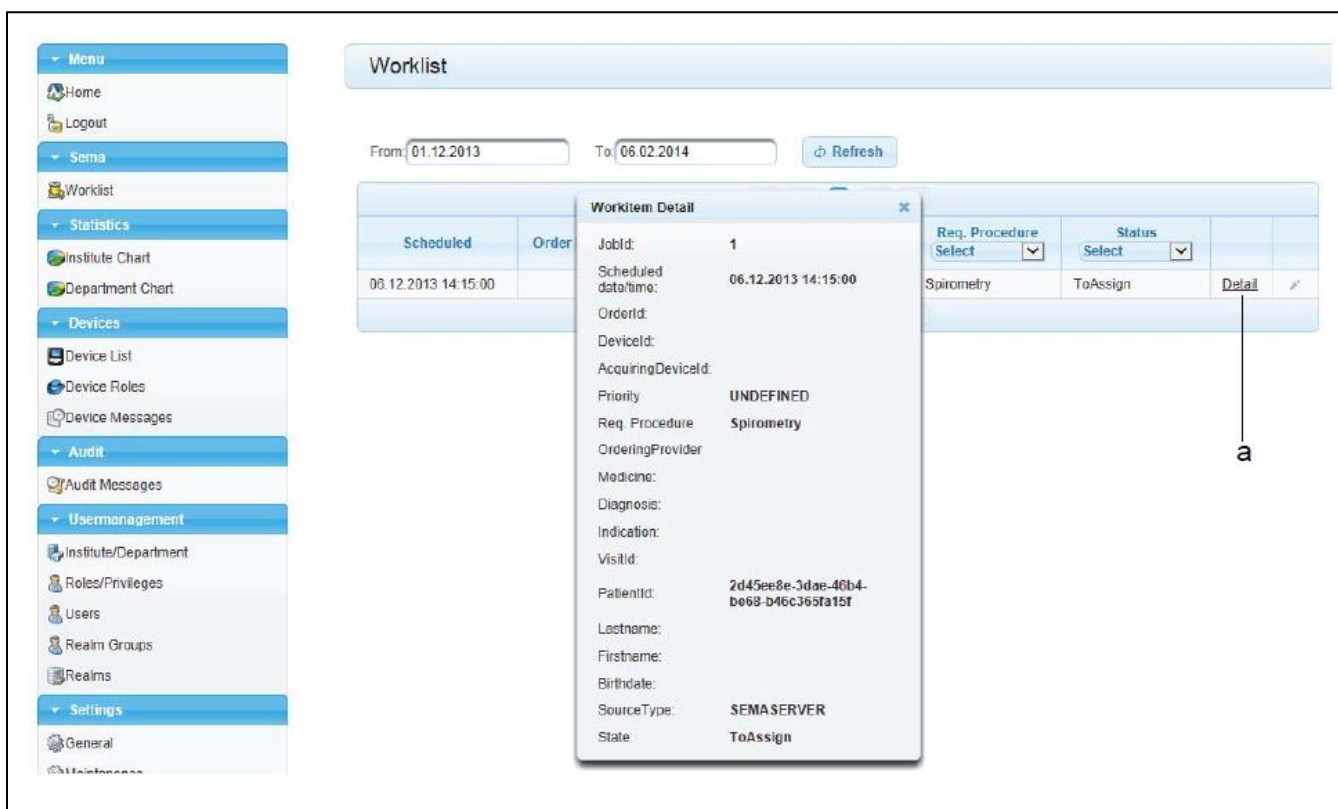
Menu
Home
Logout
Sema
Worklist
Statistics
Institute Chart
Department Chart
Devices
Device List
Device Roles
Device Messages
Audit
Audit Messages
Usermanagement
Institute/Department
Roles/Privileges
Users
Realm Groups
Realms
Settings
General
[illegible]

Worklist

From: 01.12.2013 To: 06.02.2014 Refresh

| Scheduled | Order | Req. Procedure Select | Status Select | | |
|---|---|---|---|---|---|
| 06.12.2013 14:15:00 | | Spirometry | ToAssign | Detail | |

Workitem Detail

| | |
|---|---|
| JobId: | 1 |
| Scheduled date/time: | 06.12.2013 14:15:00 |
| OrderId: | |
| DeviceId: | |
| AcquiringDeviceId: | |
| Priority | UNDEFINED |
| Req. Procedure | Spirometry |
| OrderingProvider | |
| Medicine: | |
| Diagnosis: | |
| Indication: | |
| VisitId: | |
| PatientId: | 2d45ee8e-3dae-46b4-be68-b46c365fa15f |
| Lastname: | |
| Firstname: | |
| Birthdate: | |
| SourceType: | SEMASERVER |
| State: | ToAssign |

a